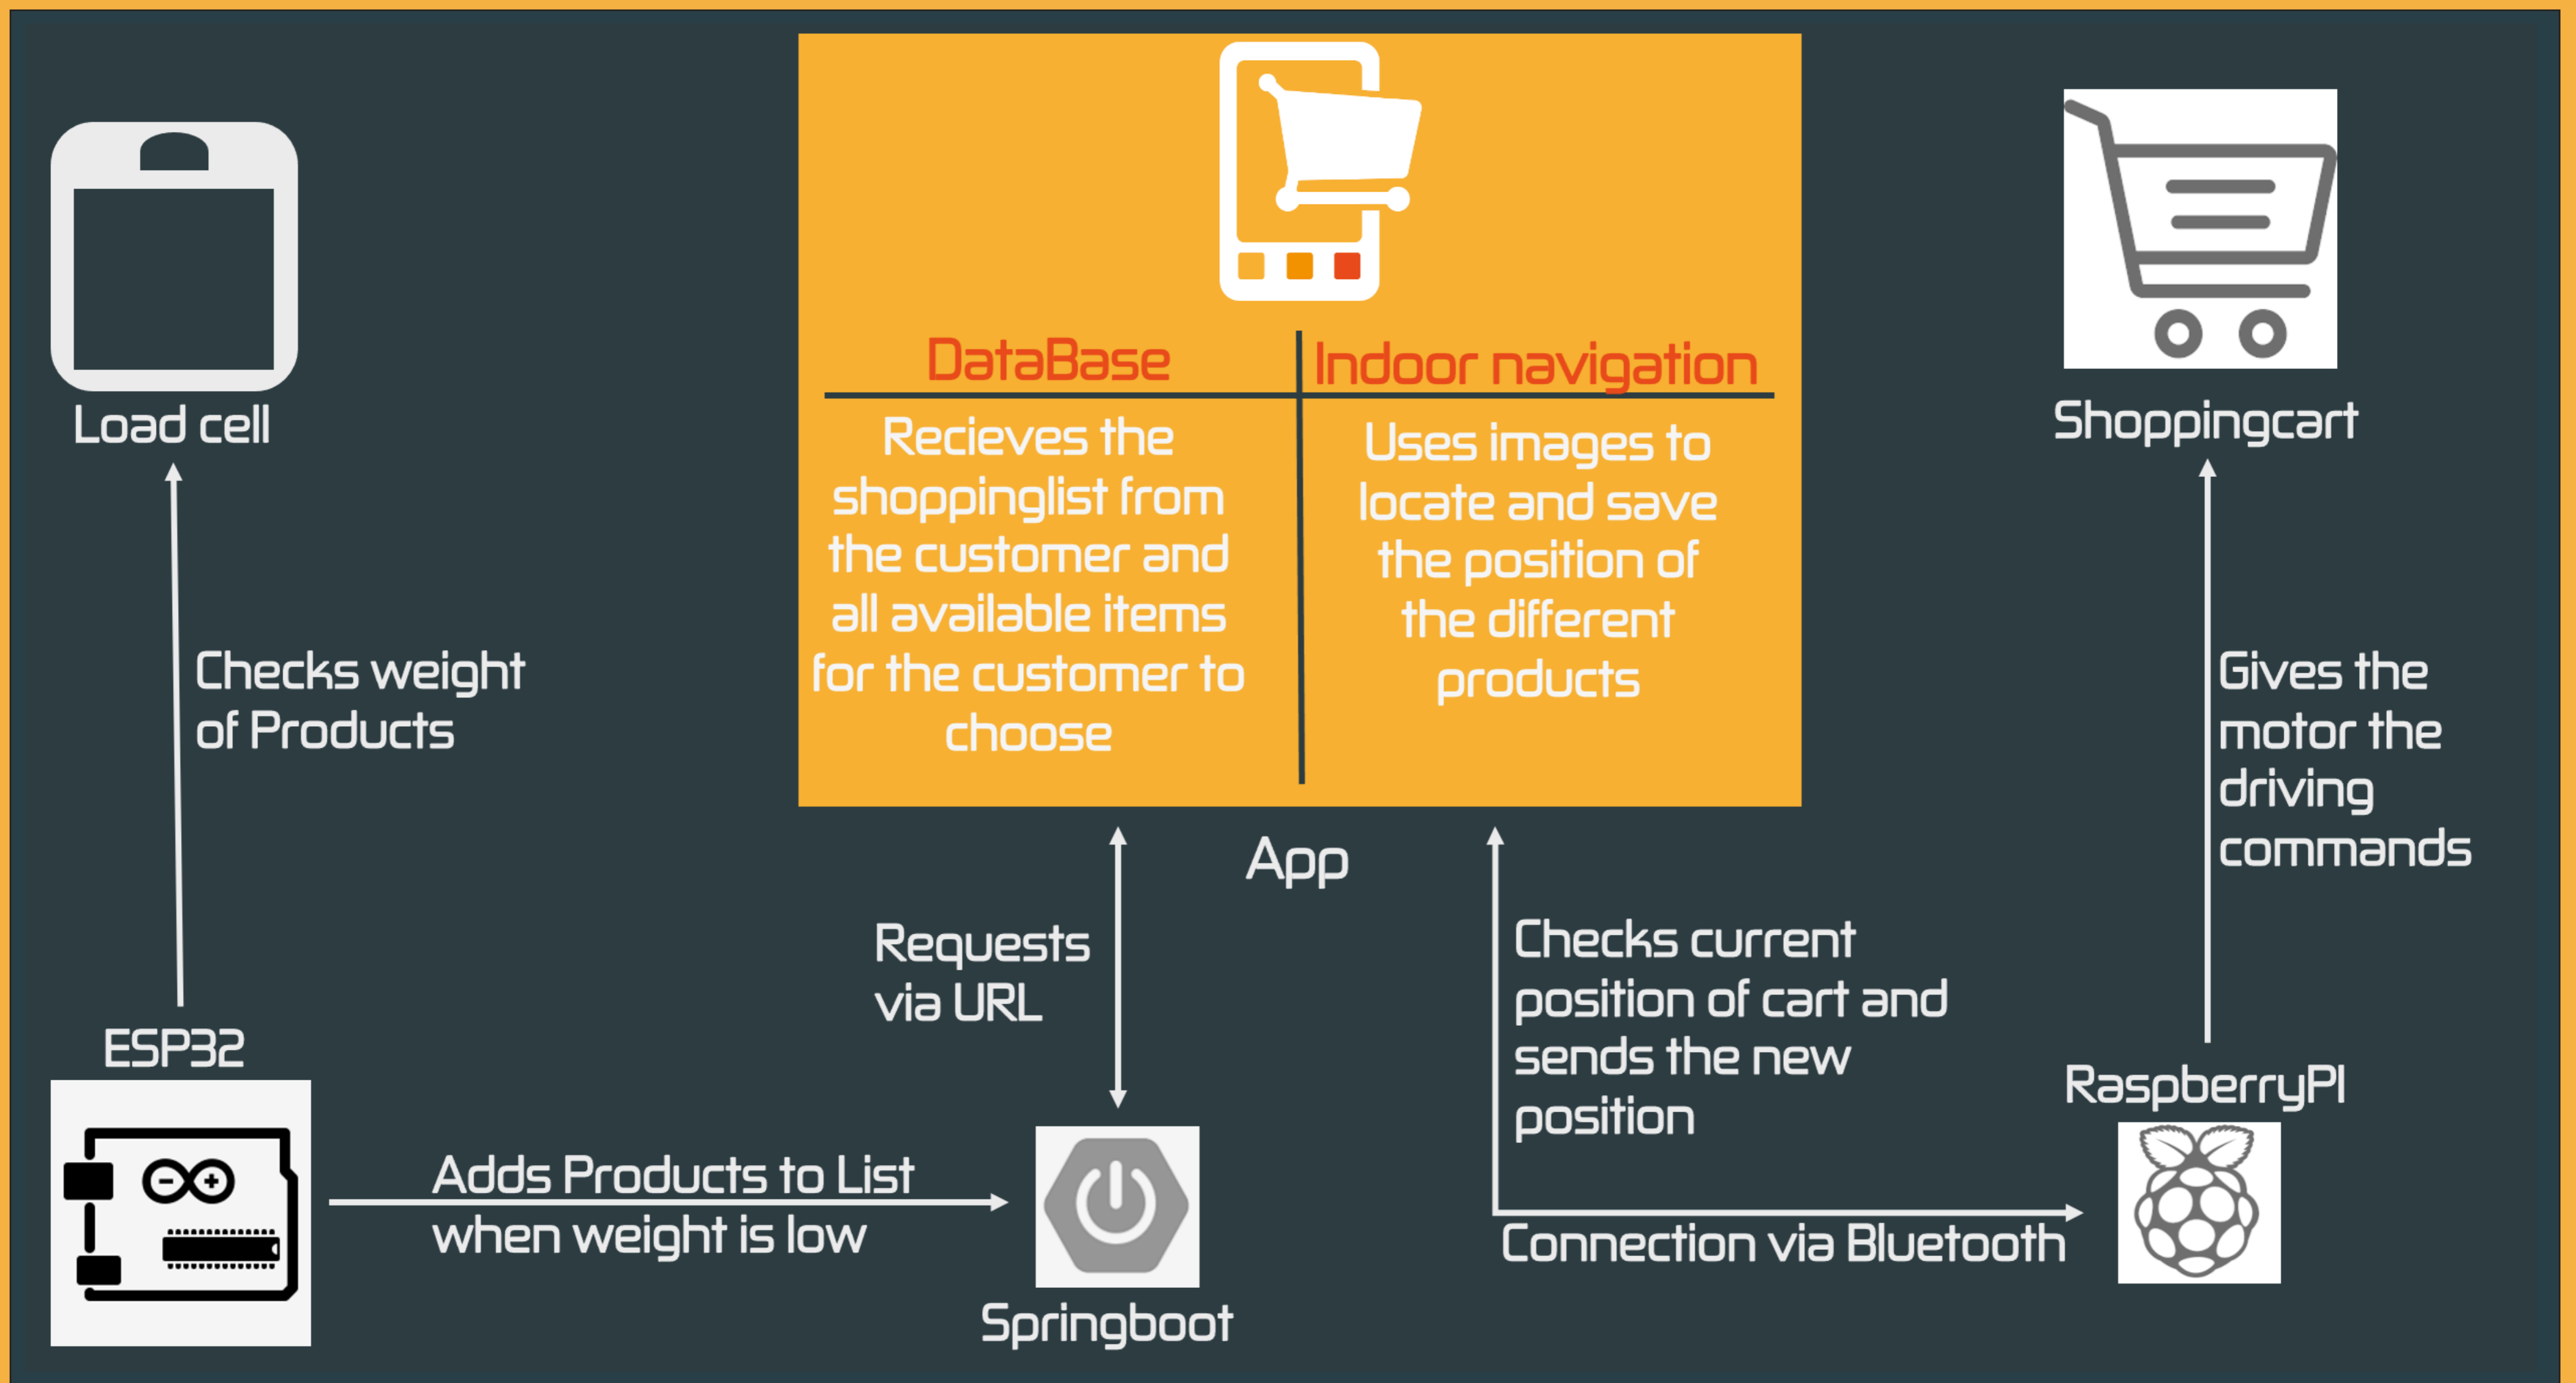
Load cell

DataBase

Recieves the shoppinglist from the customer and all available items for the customer to choose

Indoor navigation

Uses images to locate and save the position of the different products

Shoppingcart

Checks weight of Products

Gives the motor the driving commands

App

Requests via URL

Checks current position of cart and sends the new position

ESP32

RaspberryPI

Adds Products to List when weight is low

Connection via Bluetooth

Springboot